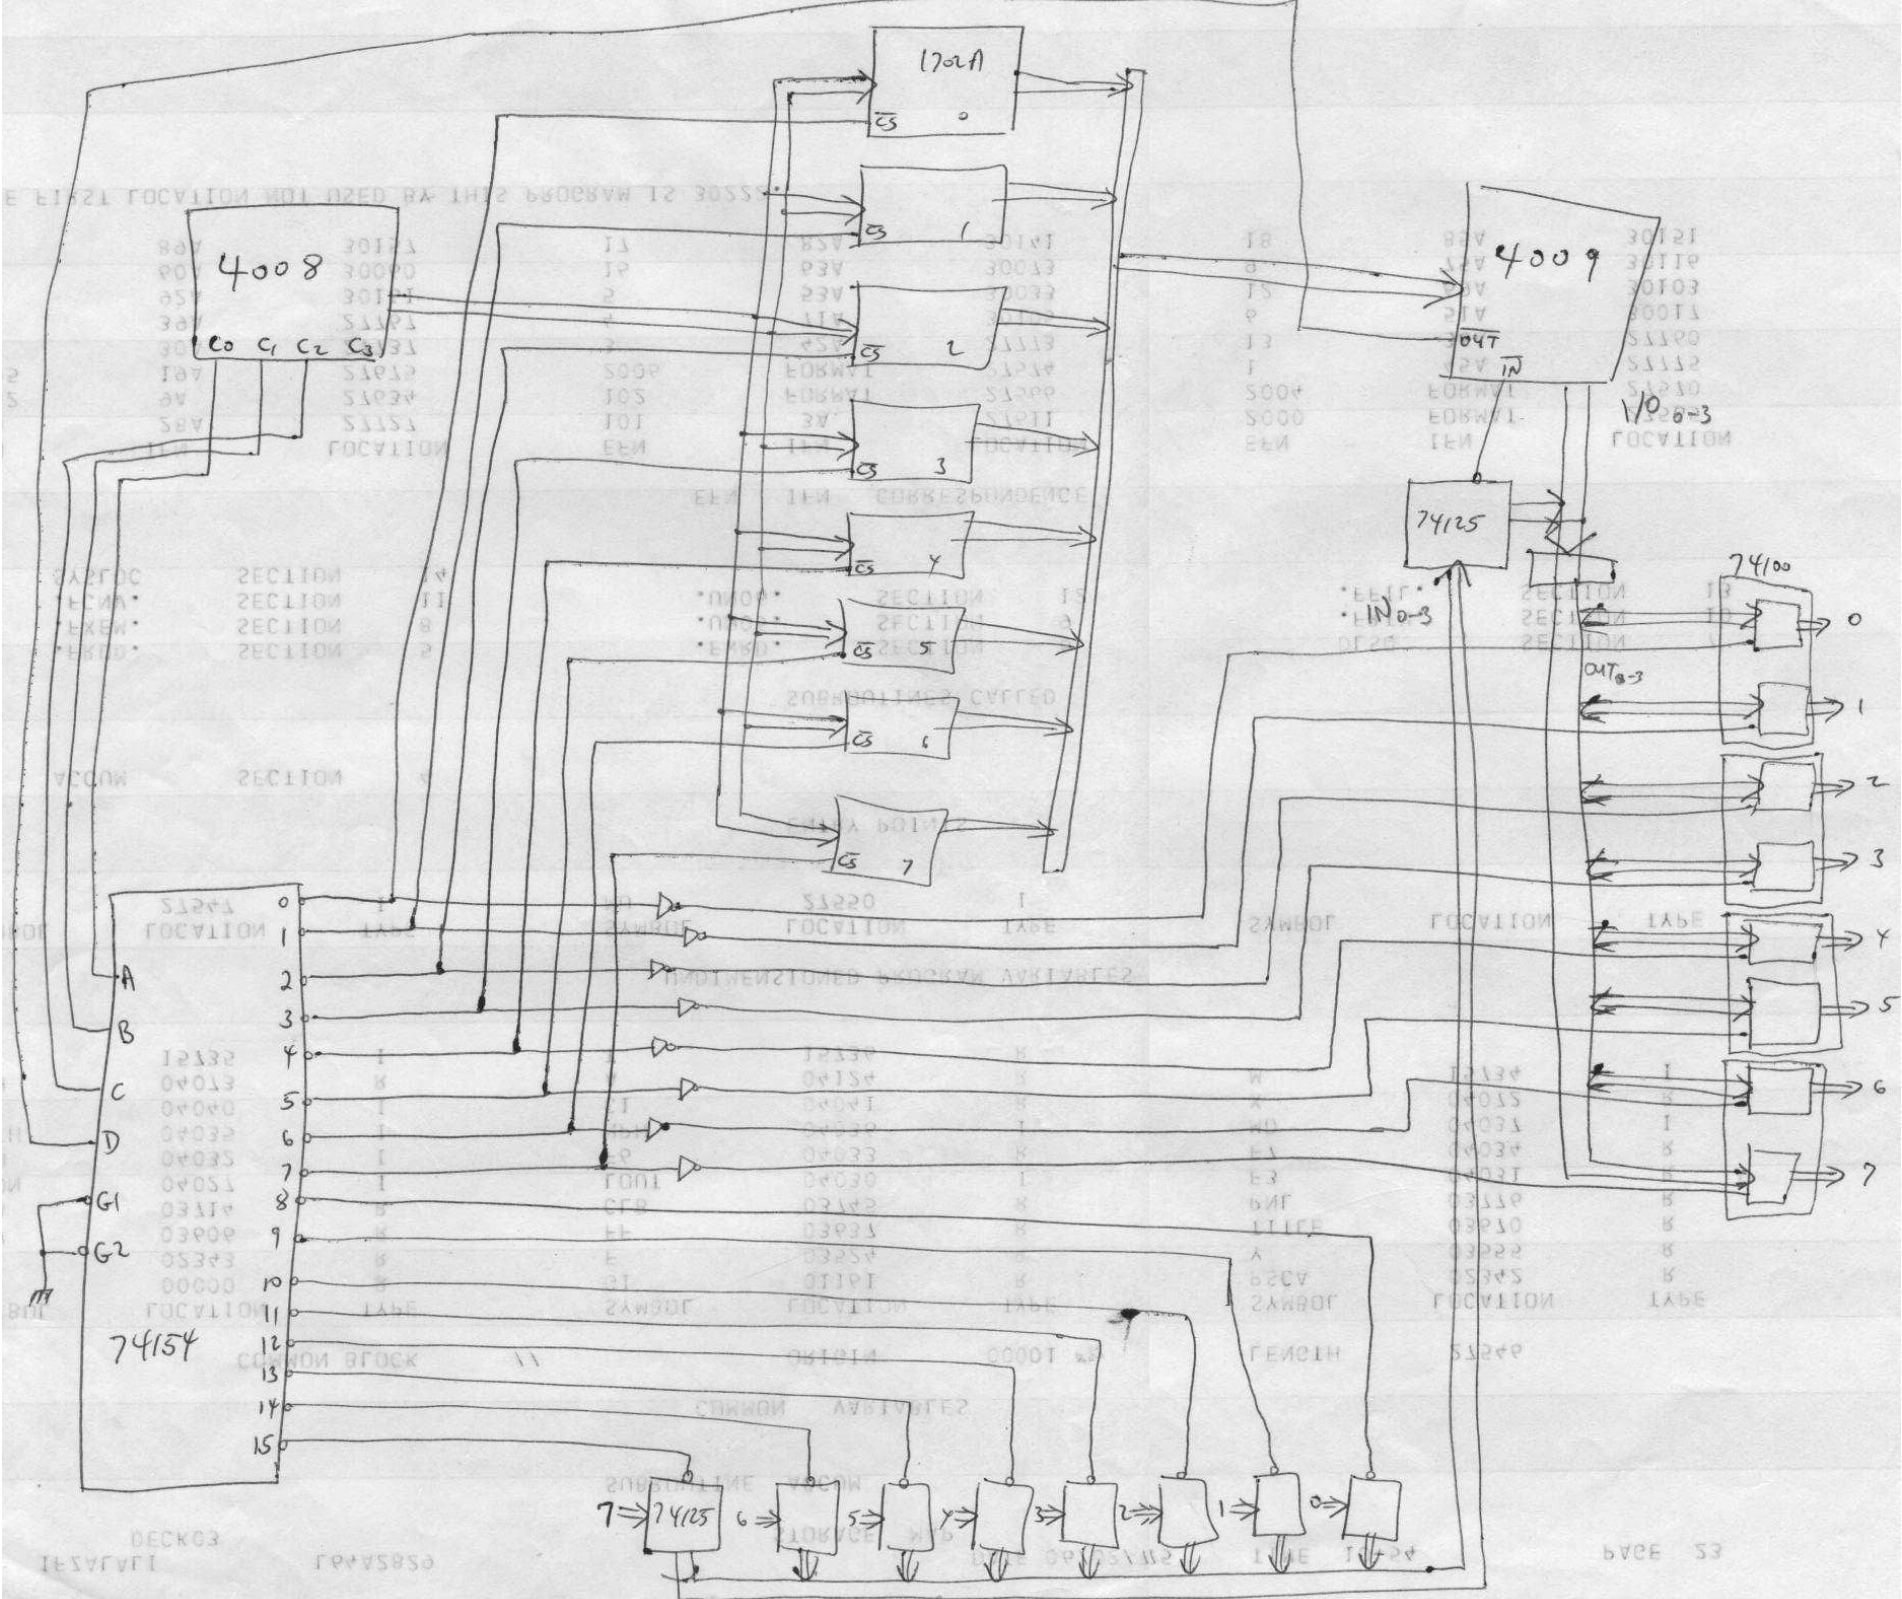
1702A
$\overline{CS}$ 0
$\overline{CS}$ 1
$\overline{CS}$ 2
$\overline{CS}$ 3
$\overline{CS}$ 4
$\overline{CS}$ 5
$\overline{CS}$ 6
$\overline{CS}$ 7

4008
$C_0$ $C_1$ $C_2$ $C_3$

4009
OUT
IN
I/O 0-3

74125
74100
$IN_{0-3}$
$OUT_{0-3}$
0
1
2
3
4
5
6
7

74154
A
B
C
D
G1
G2
0
1
2
3
4
5
6
7
8
9
10
11
12
13
14
15

7 74125 6 5 4 3 2 1 0